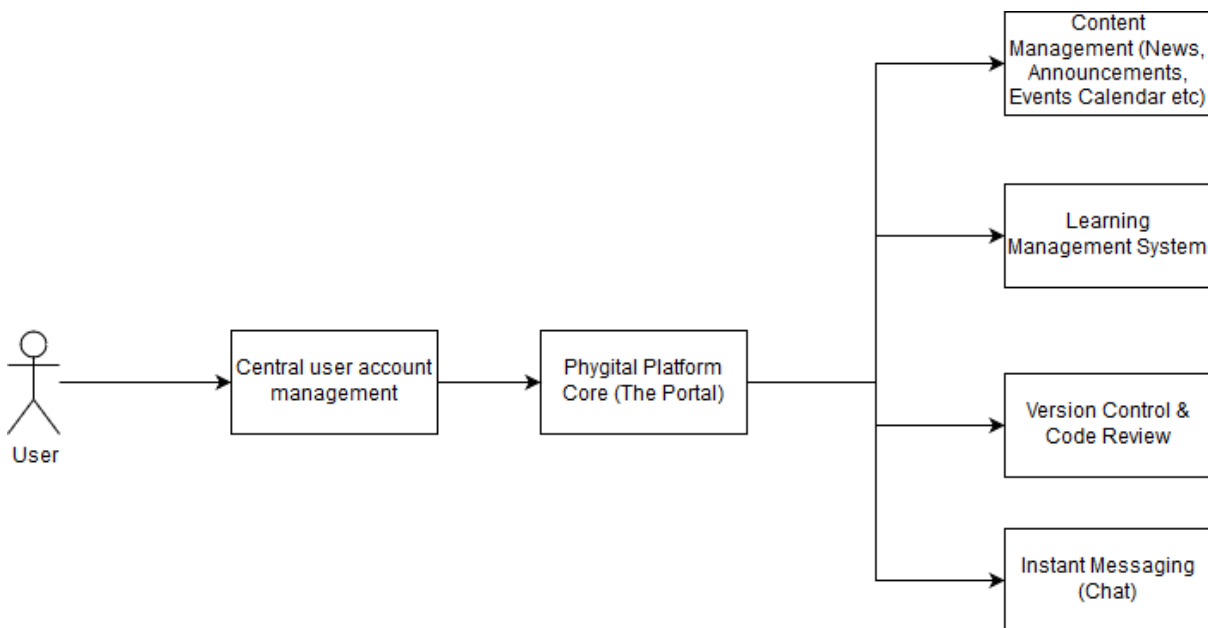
User

Central user account management

Phygital Platform Core (The Portal)

Content Management (News, Announcements, Events Calendar etc)

Learning Management System

Version Control & Code Review

Instant Messaging (Chat)